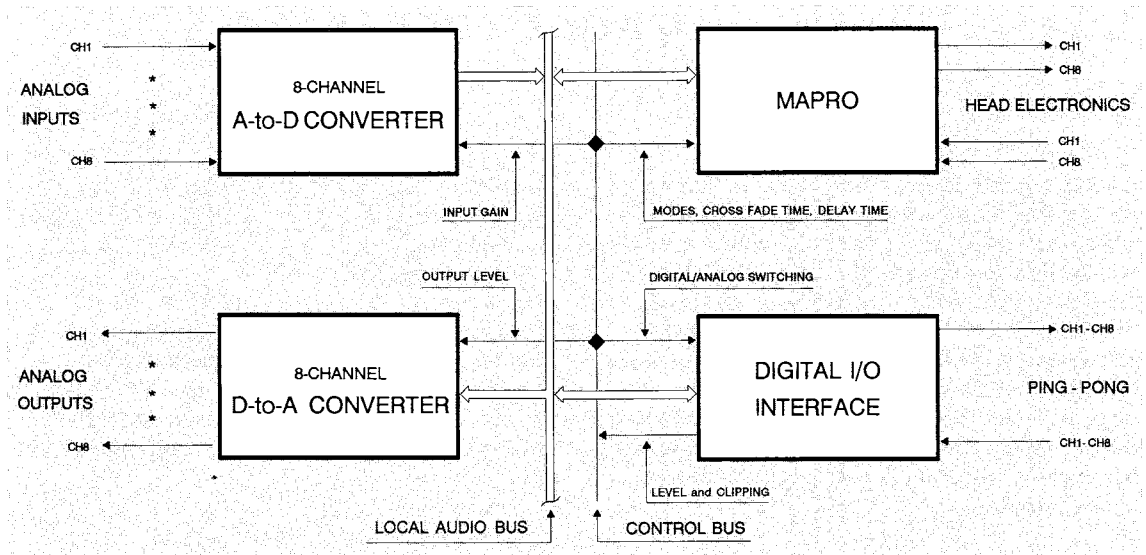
CH1

ANALOG INPUTS

CH8

8-CHANNEL
A-to-D CONVERTER

MAPRO

CH1
CH8

HEAD ELECTRONICS

CH1
CH8

INPUT GAIN

MODES, CROSS FADE TIME, DELAY TIME

OUTPUT LEVEL

DIGITAL/ANALOG SWITCHING

CH1

ANALOG OUTPUTS

CH8

8-CHANNEL
D-to-A CONVERTER

DIGITAL I/O
INTERFACE

CH1 - CH8

PING - PONG

CH1 - CH8

LEVEL and CLIPPING

LOCAL AUDIO BUS

CONTROL BUS